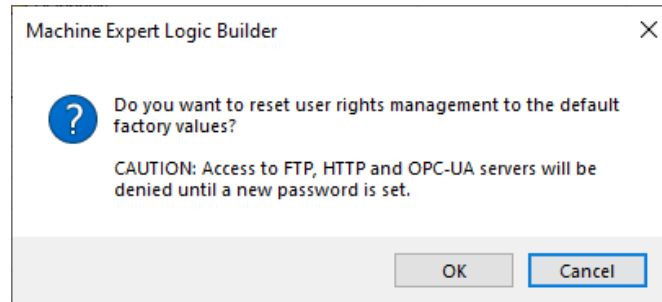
Machine Expert Logic Builder

Do you want to reset user rights management to the default factory values?

CAUTION: Access to FTP, HTTP and OPC-UA servers will be denied until a new password is set.

OK

Cancel